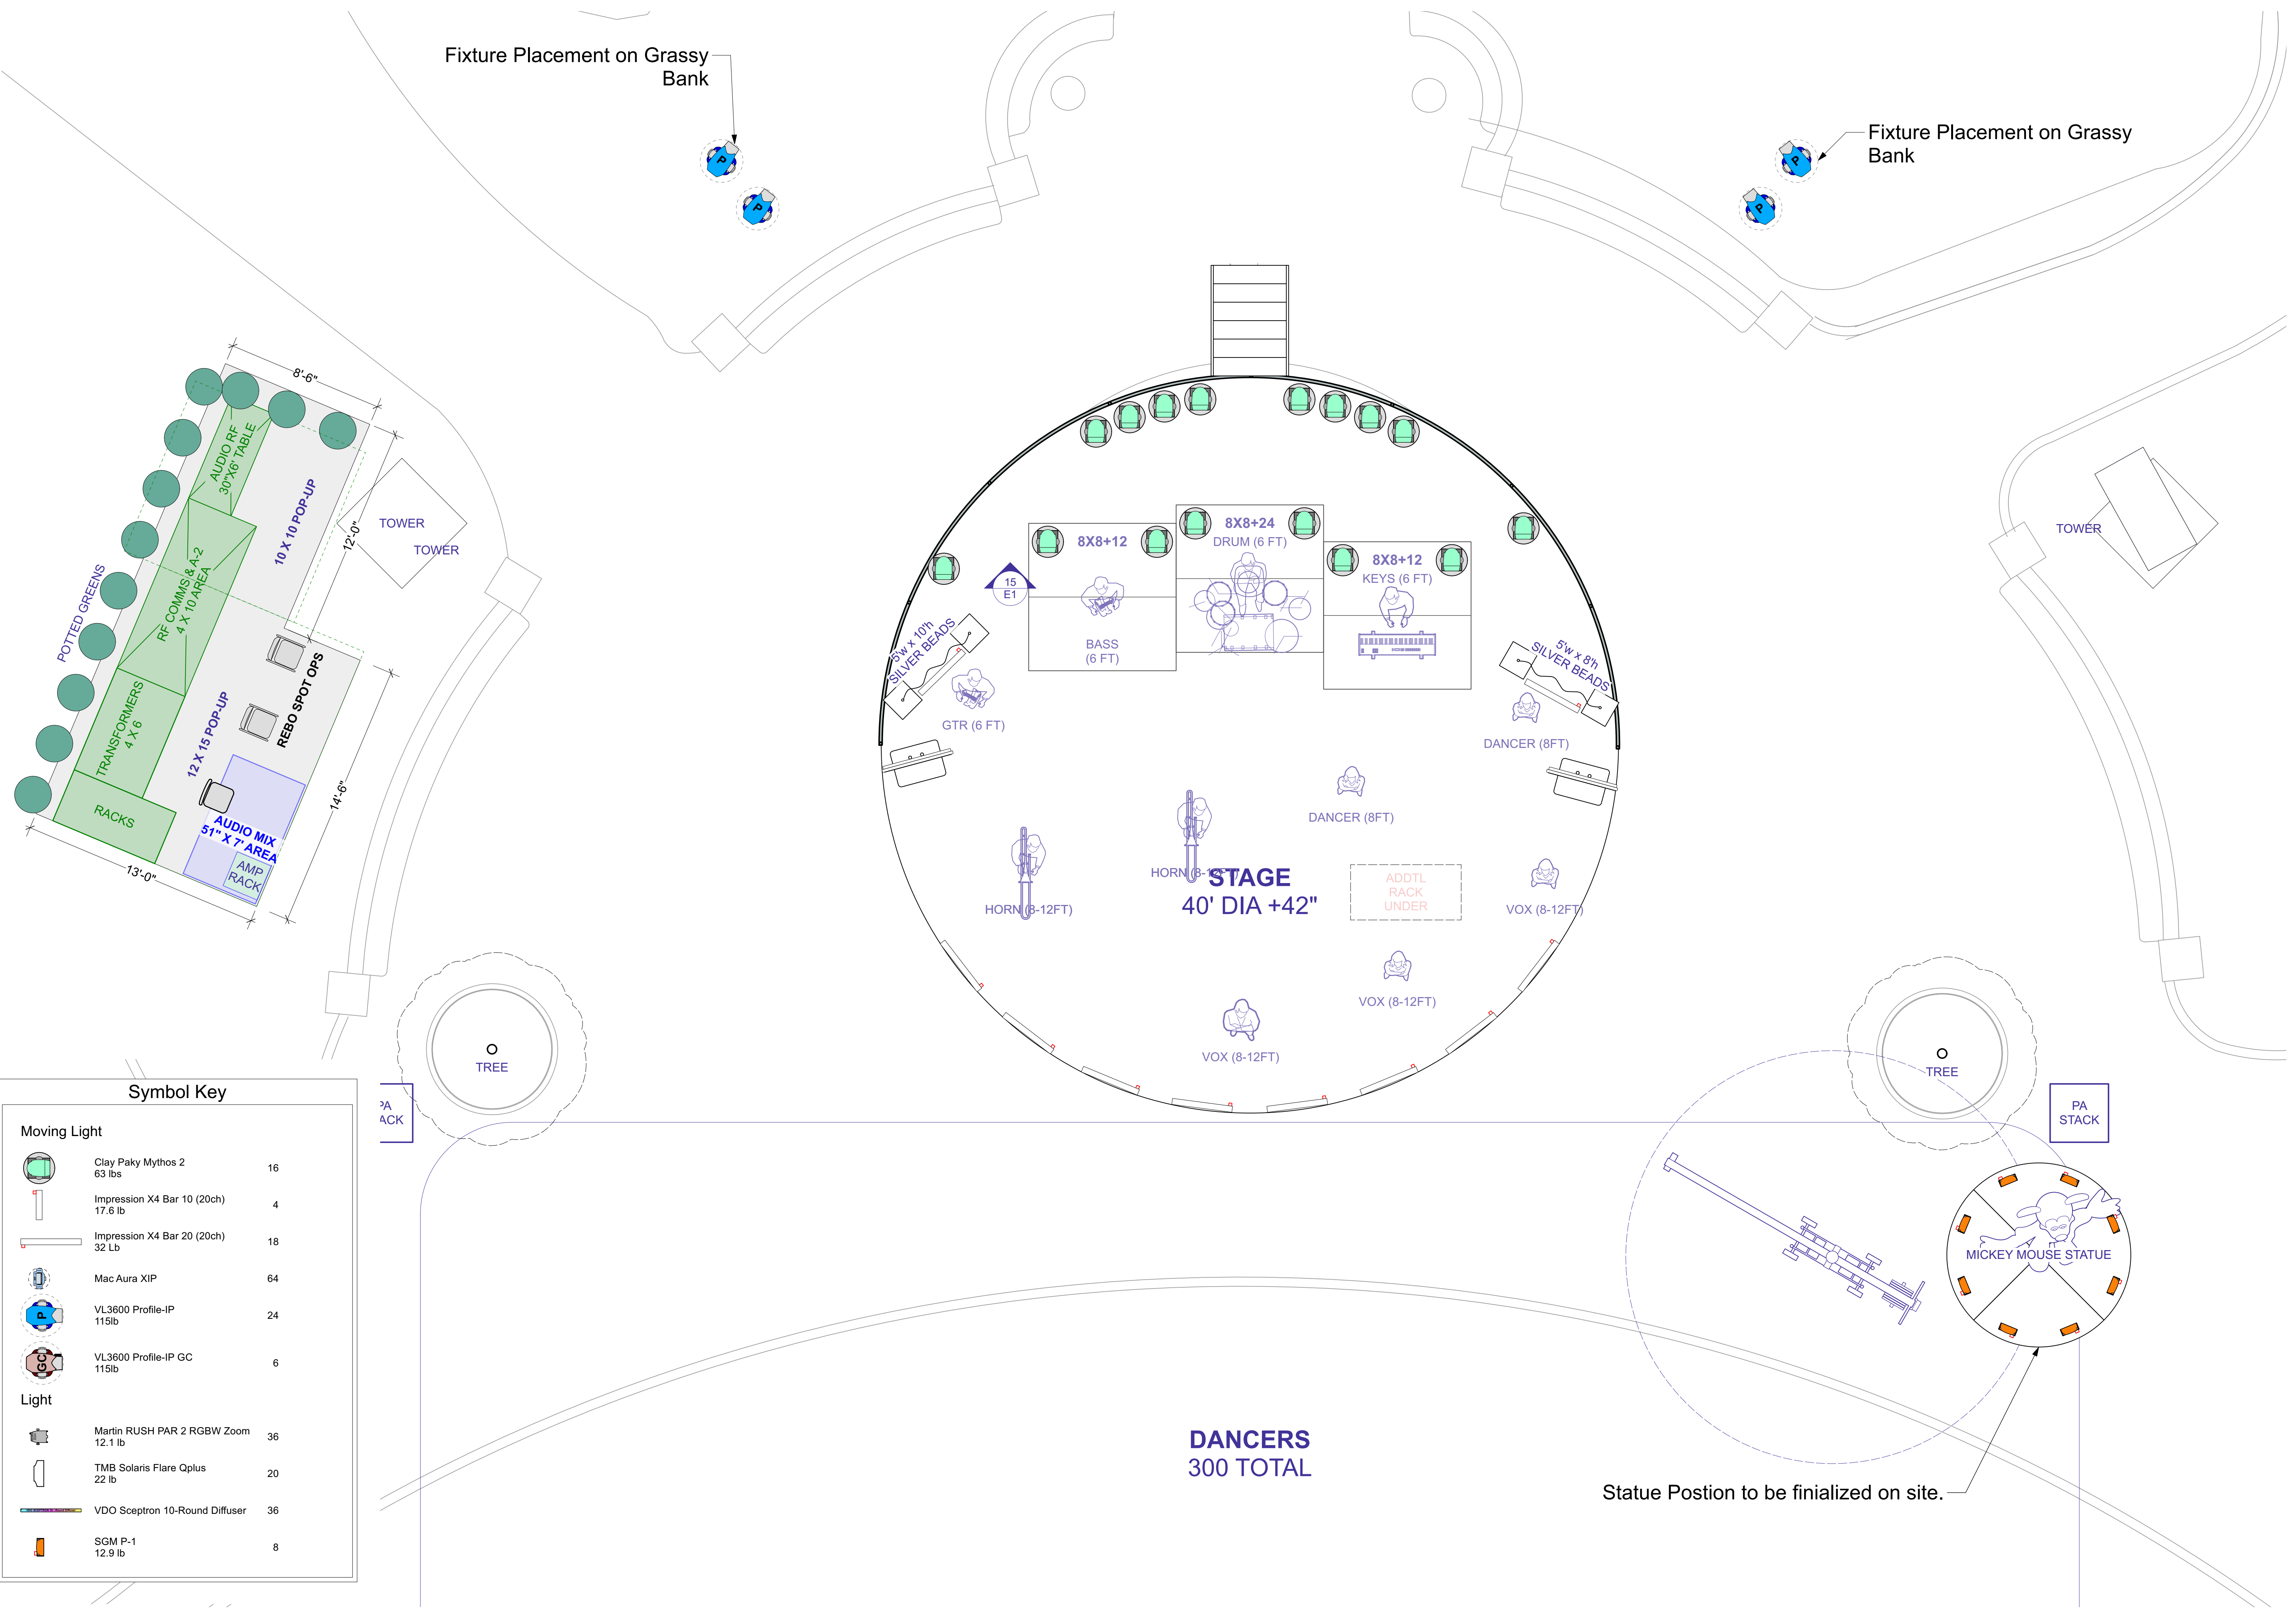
Fixture Placement on Grassy Bank

Fixture Placement on Grassy Bank

8'-6"

AUDIO RF 30"X6' TABLE

10 X 10 POP-UP

12'-0"

TOWER

TOWER

TOWER

POTTED GREENS

RF COMMS & A-2 4 X 10 AREA

REBO SPOT OPS

TRANSFORMERS 4 X 6

12 X 15 POP-UP

14'-6"

RACKS

AUDIO MIX 51" X 7' AREA

AMP RACK

13'-0"

8X8+12

8X8+24
DRUM (6 FT)

8X8+12
KEYS (6 FT)

15
E1

BASS (6 FT)

5'w x 10'h SILVER BEADS

5'w x 8'h SILVER BEADS

GTR (6 FT)

DANCER (8FT)

DANCER (8FT)

HORN (8-12FT)

HORN (8-12FT)

STAGE
40' DIA +42"

ADDTL RACK UNDER

VOX (8-12FT)

VOX (8-12FT)

VOX (8-12FT)

TREE

TREE

PA RACK

PA STACK

MICKEY MOUSE STATUE

Symbol Key

Moving Light

| | Clay Paky Mythos 2 63 lbs | 16 |
|---|---|---|
| | Impression X4 Bar 10 (20ch) 17.6 lb | 4 |
| | Impression X4 Bar 20 (20ch) 32 Lb | 18 |
| | Mac Aura XIP | 64 |
| | VL3600 Profile-IP 115lb | 24 |
| | VL3600 Profile-IP GC 115lb | 6 |

Light

| | Martin RUSH PAR 2 RGBW Zoom 12.1 lb | 36 |
|---|---|---|
| | TMB Solaris Flare Qplus 22 lb | 20 |
| | VDO Sceptron 10-Round Diffuser | 36 |
| | SGM P-1 12.9 lb | 8 |

DANCERS
300 TOTAL

Statue Postion to be finialized on site.